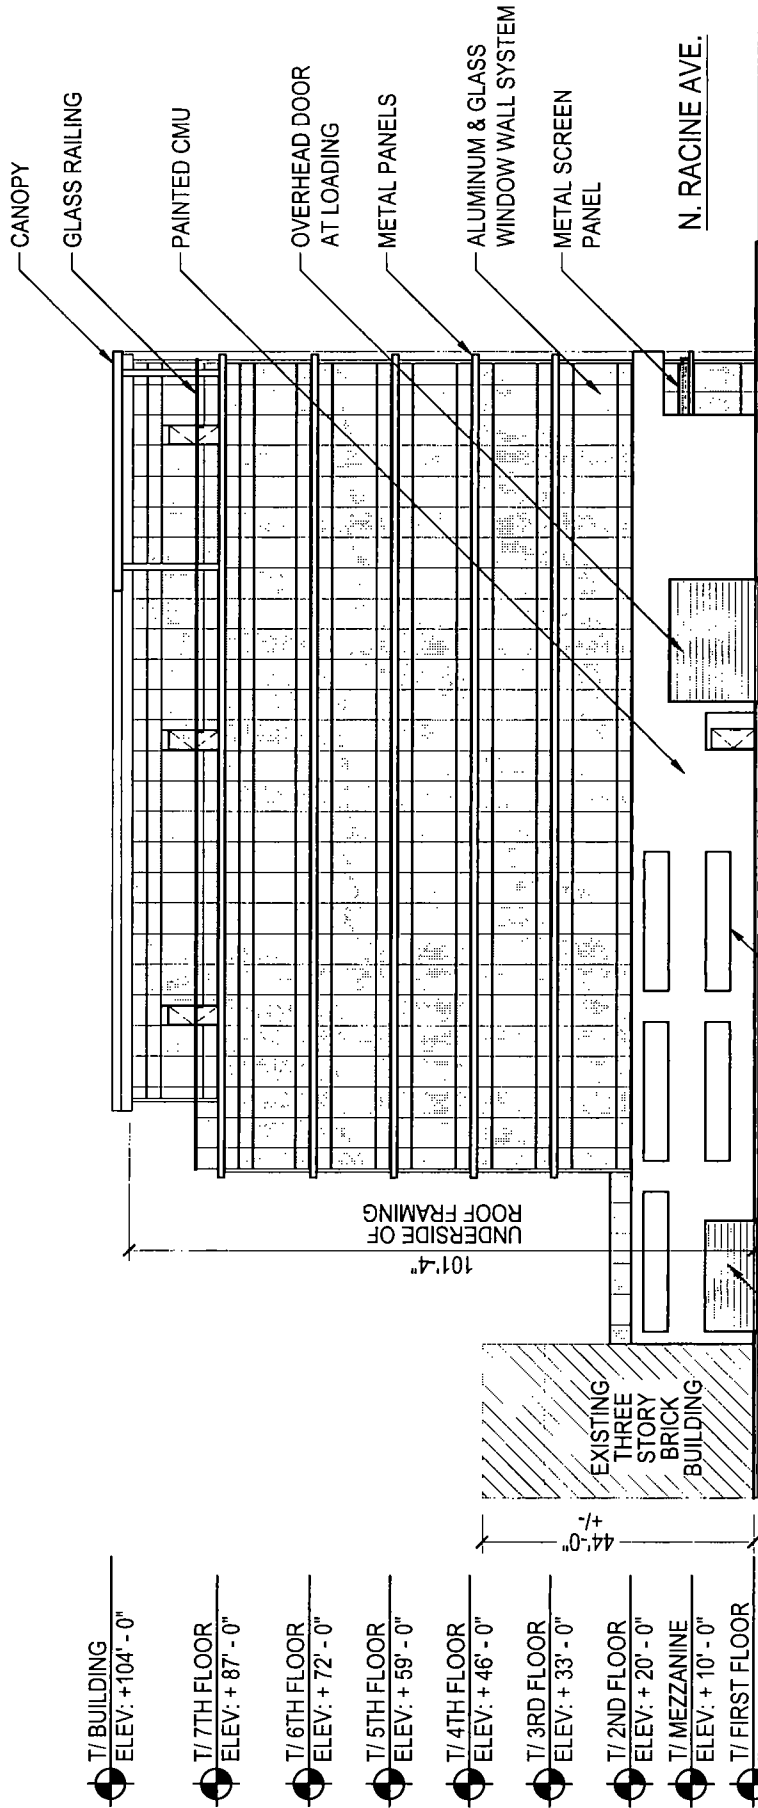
CANOPY
GLASS RAILING
PAINTED CMU
OVERHEAD DOOR AT LOADING
METAL PANELS
ALUMINUM & GLASS WINDOW WALL SYSTEM
METAL SCREEN PANEL
N. RACINE AVE.

UNDERSIDE OF ROOF FRAMING
101'-4"

EXISTING THREE STORY BRICK BUILDING

44'-0" +/-

T/ BUILDING
ELEV: +104' - 0"
T/ 7TH FLOOR
ELEV: + 87' - 0"
T/ 6TH FLOOR
ELEV: + 72' - 0"
T/ 5TH FLOOR
ELEV: + 59' - 0"
T/ 4TH FLOOR
ELEV: + 46' - 0"
T/ 3RD FLOOR
ELEV: + 33' - 0"
T/ 2ND FLOOR
ELEV: + 20' - 0"
T/ MEZZANINE
ELEV: + 10' - 0"
T/ FIRST FLOOR